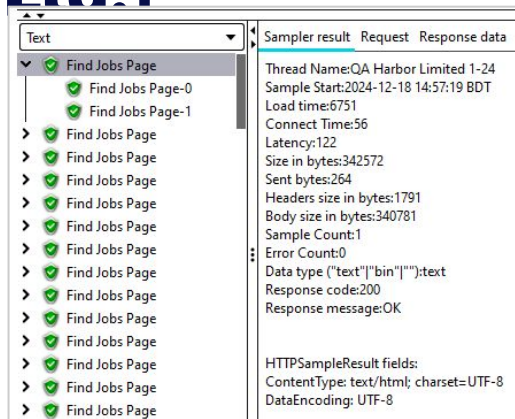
Text

Find Jobs Page
Find Jobs Page-0
Find Jobs Page-1
Find Jobs Page
Find Jobs Page
Find Jobs Page
Find Jobs Page
Find Jobs Page
Find Jobs Page
Find Jobs Page
Find Jobs Page
Find Jobs Page
Find Jobs Page
Find Jobs Page
Find Jobs Page
Find Jobs Page

Sampler result Request Response data

Thread Name:QA Harbor Limited 1-24
Sample Start:2024-12-18 14:57:19 BDT
Load time:6751
Connect Time:56
Latency:122
Size in bytes:342572
Sent bytes:264
Headers size in bytes:1791
Body size in bytes:340781
Sample Count:1
Error Count:0
Data type ("text"|"bin"|""):text
Response code:200
Response message:OK

HTTPSampleResult fields:
ContentType: text/html; charset=UTF-8
DataEncoding: UTF-8